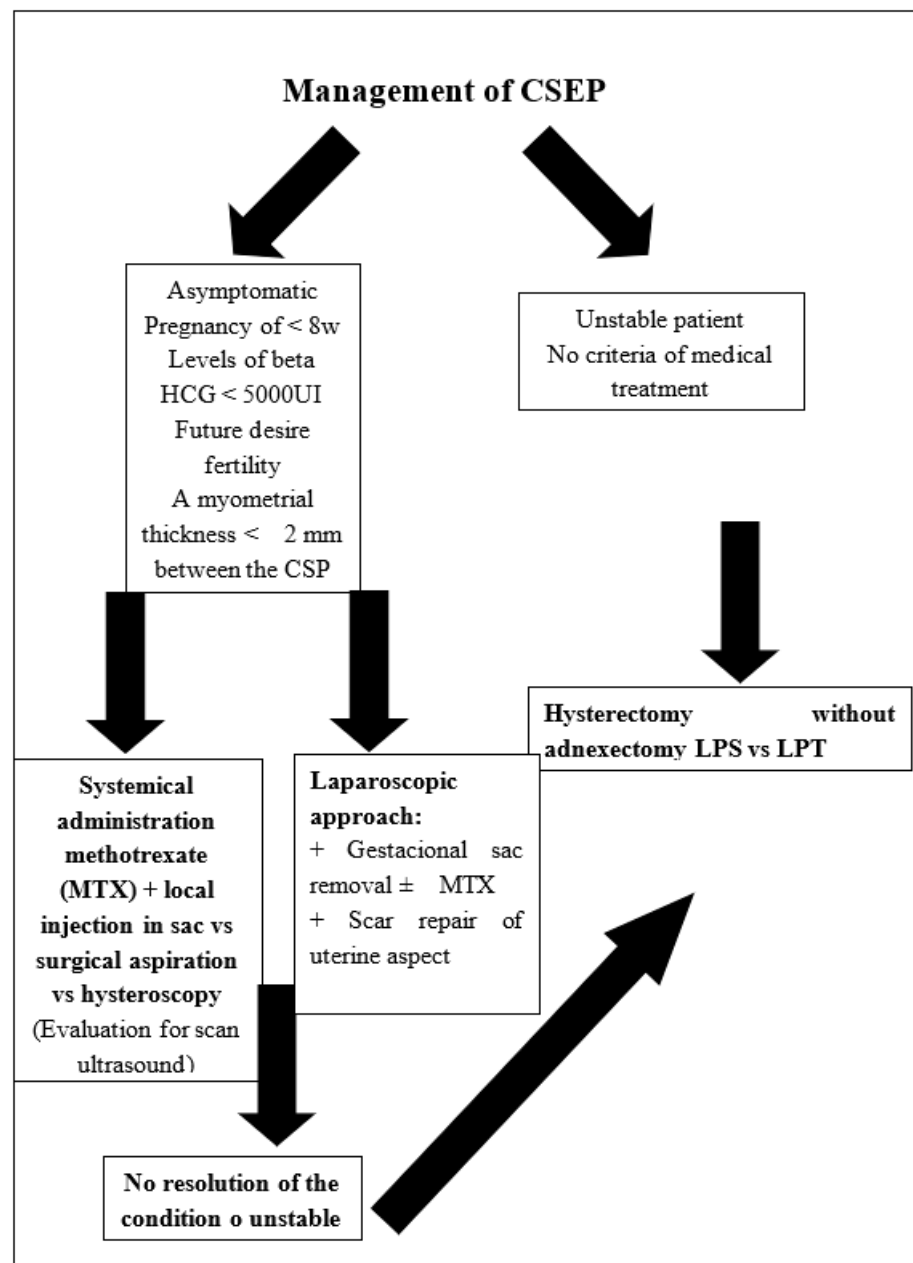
Management of CSEP

Asymptomatic
Pregnancy of < 8w
Levels of beta HCG < 5000UI
Future desire fertility
A myometrial thickness < 2 mm between the CSP

Unstable patient
No criteria of medical treatment

Hysterectomy without adnexectomy LPS vs LPT

Systemical administration methotrexate (MTX) + local injection in sac vs surgical aspiration vs hysteroscopy
(Evaluation for scan ultrasound)

Laparoscopic approach:
+ Gestacional sac removal ± MTX
+ Scar repair of uterine aspect

No resolution of the condition o unstable